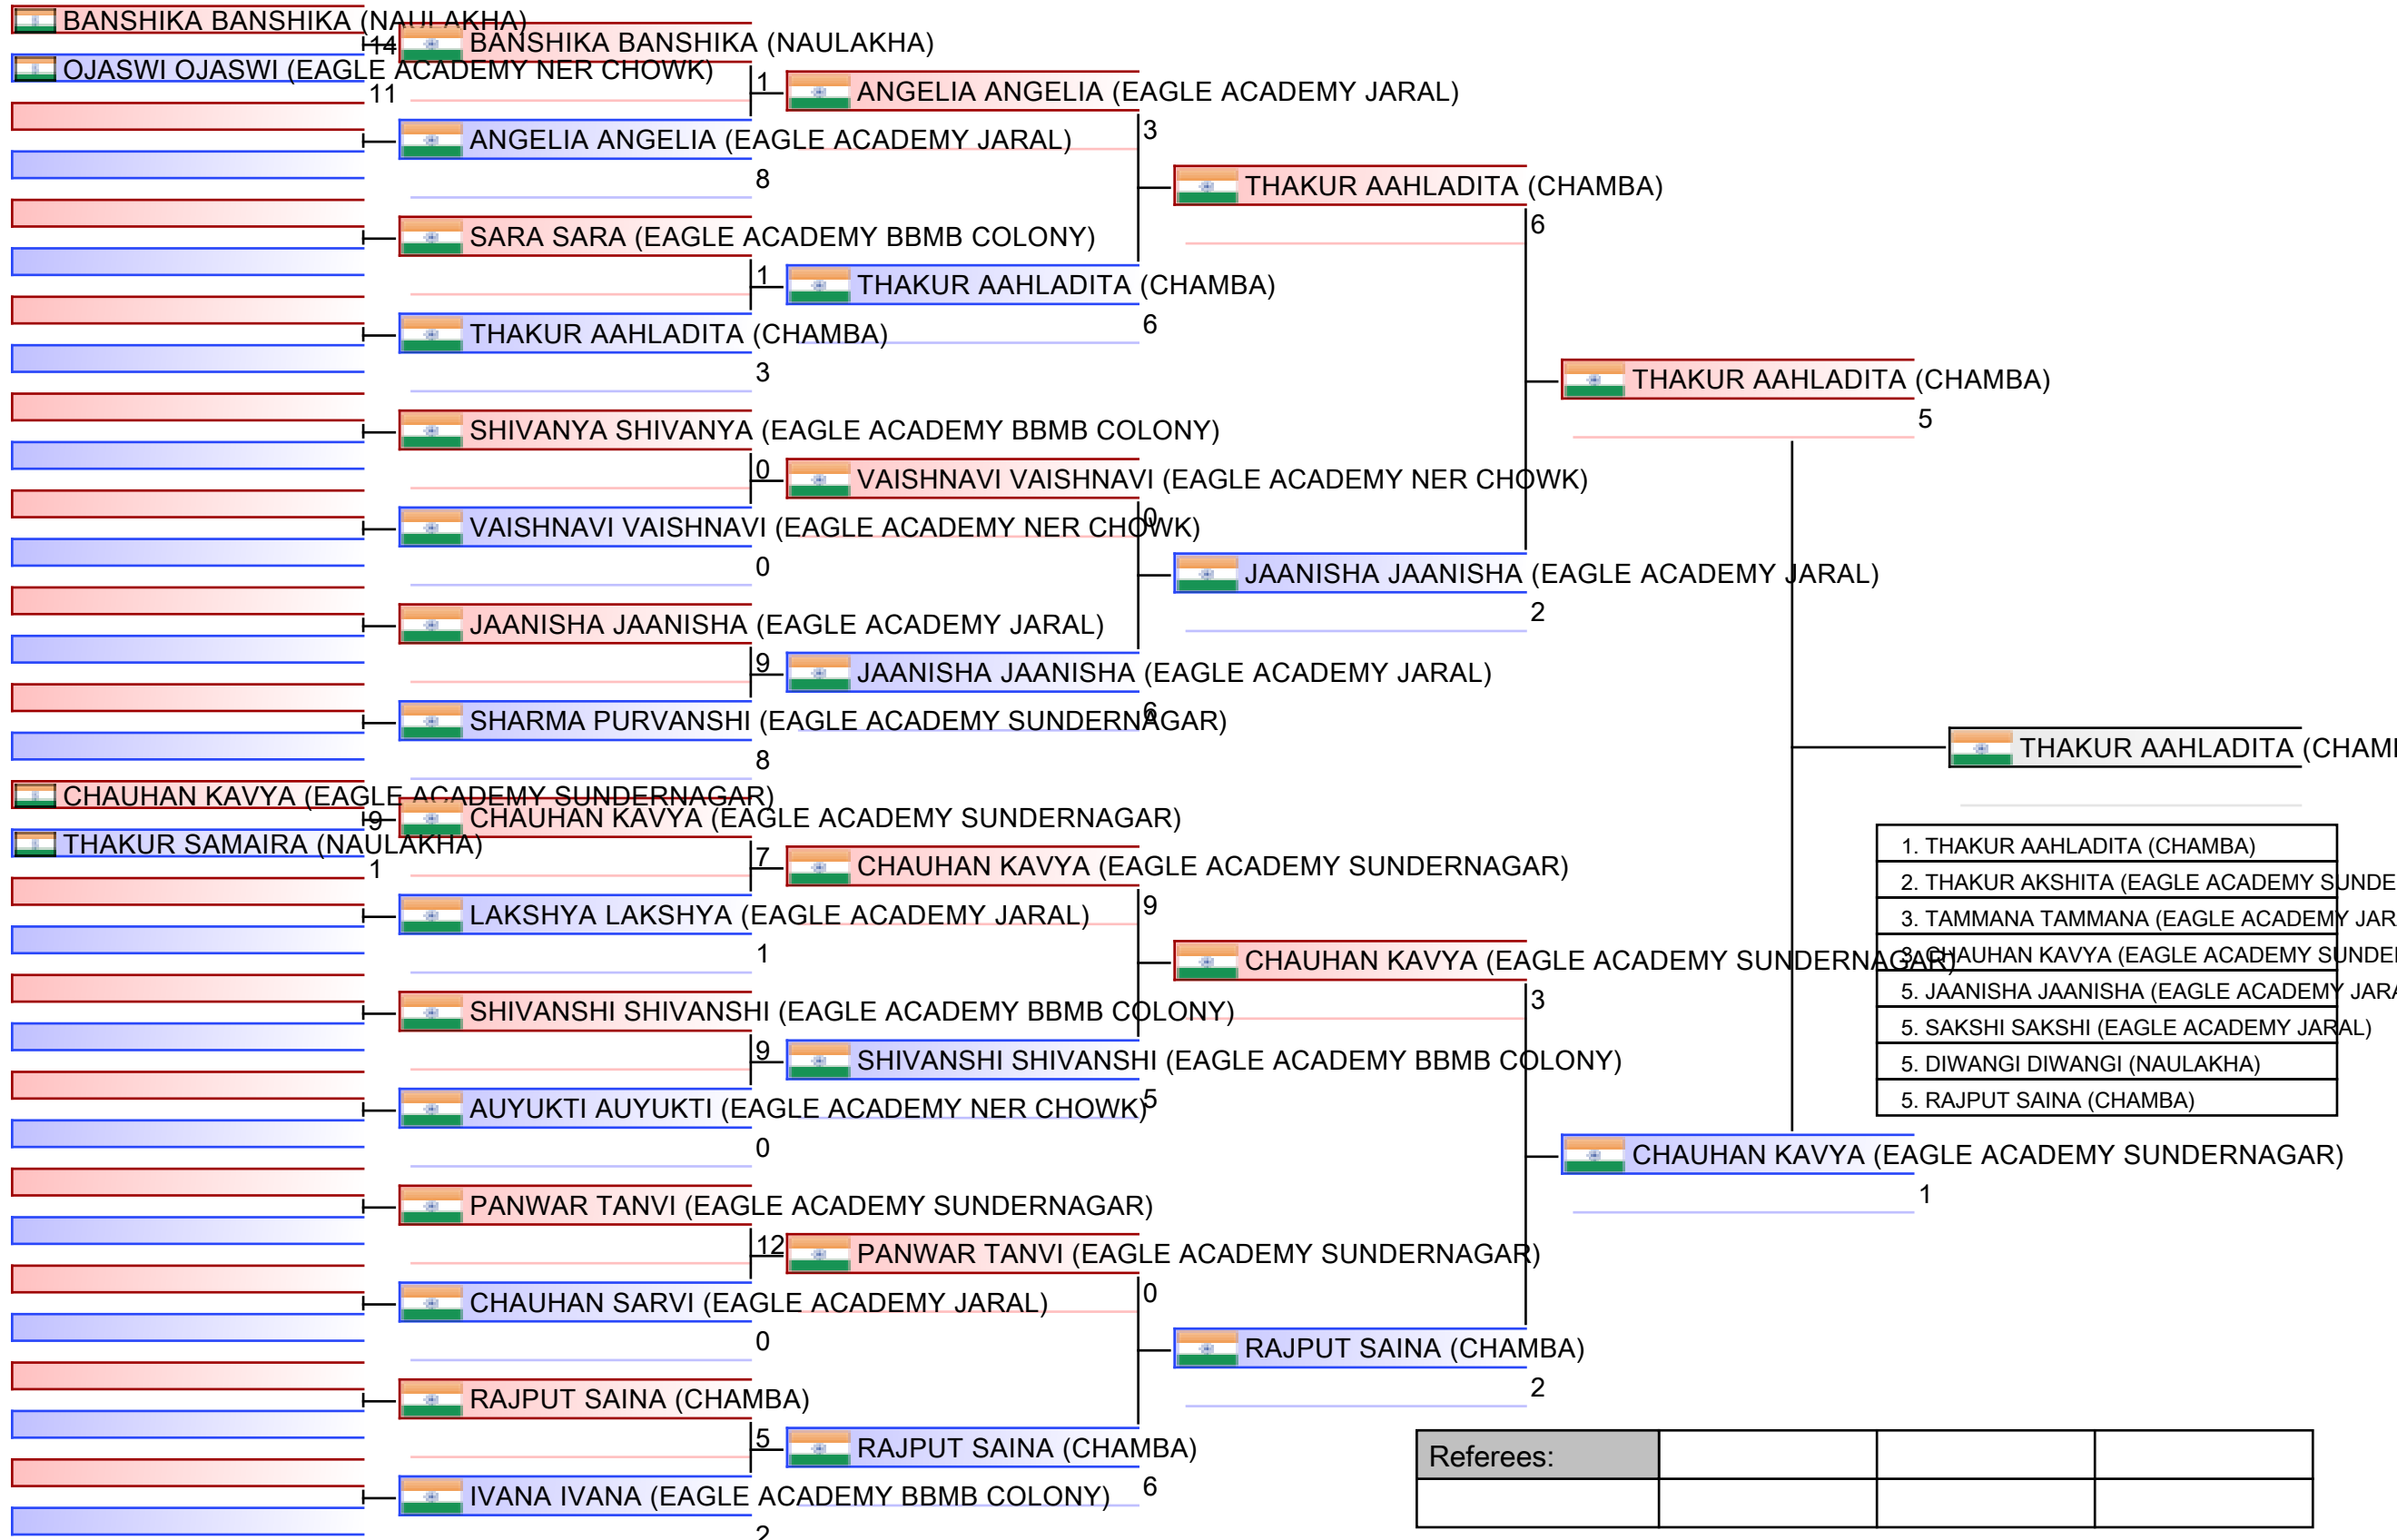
BANSHIKA BANSHIKA (NAULAKHA)
14
BANSHIKA BANSHIKA (NAULAKHA)
OJASWI OJASWI (EAGLE ACADEMY NER CHOWK)
11
1
ANGELIA ANGELIA (EAGLE ACADEMY JARAL)
ANGELIA ANGELIA (EAGLE ACADEMY JARAL)
3
8
THAKUR AAHLADITA (CHAMBA)
6
SARA SARA (EAGLE ACADEMY BBMB COLONY)
1
THAKUR AAHLADITA (CHAMBA)
6
THAKUR AAHLADITA (CHAMBA)
3
THAKUR AAHLADITA (CHAMBA)
5
SHIVANYA SHIVANYA (EAGLE ACADEMY BBMB COLONY)
0
VAISHNAVI VAISHNAVI (EAGLE ACADEMY NER CHOWK)
VAISHNAVI VAISHNAVI (EAGLE ACADEMY NER CHOWK)
0
0
JAANISHA JAANISHA (EAGLE ACADEMY JARAL)
2
JAANISHA JAANISHA (EAGLE ACADEMY JARAL)
9
JAANISHA JAANISHA (EAGLE ACADEMY JARAL)
SHARMA PURVANSHI (EAGLE ACADEMY SUNDERNAGAR)
6
8
THAKUR AAHLADITA (CHAMI
CHAUHAN KAVYA (EAGLE ACADEMY SUNDERNAGAR)
9
CHAUHAN KAVYA (EAGLE ACADEMY SUNDERNAGAR)
THAKUR SAMAIRA (NAULAKHA)
1
7
CHAUHAN KAVYA (EAGLE ACADEMY SUNDERNAGAR)
LAKSHYA LAKSHYA (EAGLE ACADEMY JARAL)
9
1
CHAUHAN KAVYA (EAGLE ACADEMY SUNDERNAGAR)
3
SHIVANSHI SHIVANSHI (EAGLE ACADEMY BBMB COLONY)
9
SHIVANSHI SHIVANSHI (EAGLE ACADEMY BBMB COLONY)
AUYUKTI AUYUKTI (EAGLE ACADEMY NER CHOWK)
5
0
CHAUHAN KAVYA (EAGLE ACADEMY SUNDERNAGAR)
1
PANWAR TANVI (EAGLE ACADEMY SUNDERNAGAR)
12
PANWAR TANVI (EAGLE ACADEMY SUNDERNAGAR)
CHAUHAN SARVI (EAGLE ACADEMY JARAL)
0
0
RAJPUT SAINA (CHAMBA)
2
RAJPUT SAINA (CHAMBA)
5
RAJPUT SAINA (CHAMBA)
IVANA IVANA (EAGLE ACADEMY BBMB COLONY)
6
2

| 1. THAKUR AAHLADITA (CHAMBA) |
|---|
| 2. THAKUR AKSHITA (EAGLE ACADEMY SUNDE |
| 3. TAMMANA TAMMANA (EAGLE ACADEMY JAR |
| 3. CHAUHAN KAVYA (EAGLE ACADEMY SUNDE |
| 5. JAANISHA JAANISHA (EAGLE ACADEMY JAR |
| 5. SAKSHI SAKSHI (EAGLE ACADEMY JARAL) |
| 5. DIWANGI DIWANGI (NAULAKHA) |
| 5. RAJPUT SAINA (CHAMBA) |

| Referees: | | | |
|---|---|---|---|
| | | | |